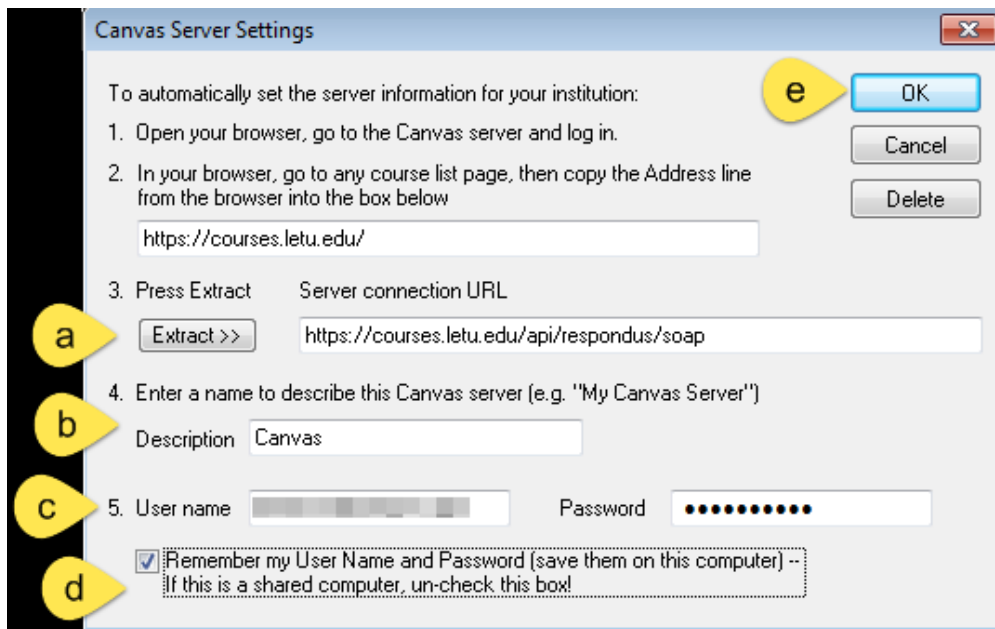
Canvas Server Settings

To automatically set the server information for your institution:

1. Open your browser, go to the Canvas server and log in.

2. In your browser, go to any course list page, then copy the Address line from the browser into the box below

https://courses.letu.edu/

3. Press Extract

Server connection URL

Extract >>

https://courses.letu.edu/api/respondus/soap

4. Enter a name to describe this Canvas server (e.g. "My Canvas Server")

Description Canvas

5. User name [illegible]

Password ●●●●●●●●●●●

Remember my User Name and Password (save them on this computer) -- If this is a shared computer, un-check this box!

OK

Cancel

Delete

a

b

c

d

e